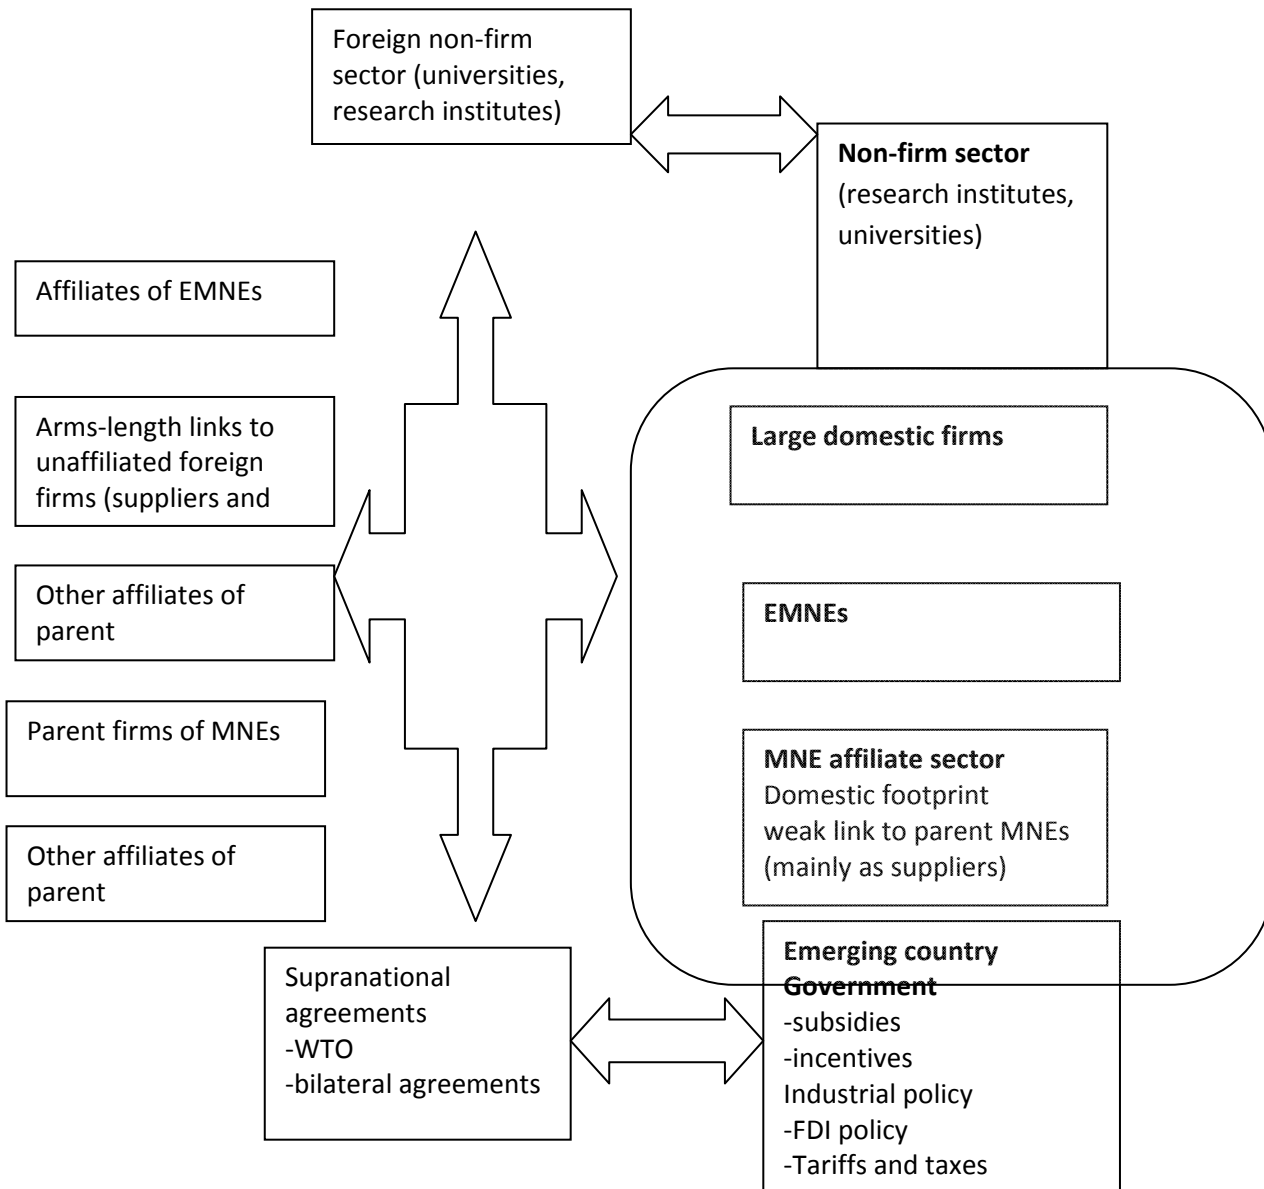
Foreign non-firm sector (universities, research institutes)

**Non-firm sector** (research institutes, universities)

Affiliates of EMNEs

Arms-length links to unaffiliated foreign firms (suppliers and

Other affiliates of parent

Parent firms of MNEs

Other affiliates of parent

**Large domestic firms**

**EMNEs**

**MNE affiliate sector**
Domestic footprint
weak link to parent MNEs (mainly as suppliers)

Supranational agreements
-WTO
-bilateral agreements

**Emerging country Government**
-subsidies
-incentives
Industrial policy
-FDI policy
-Tariffs and taxes